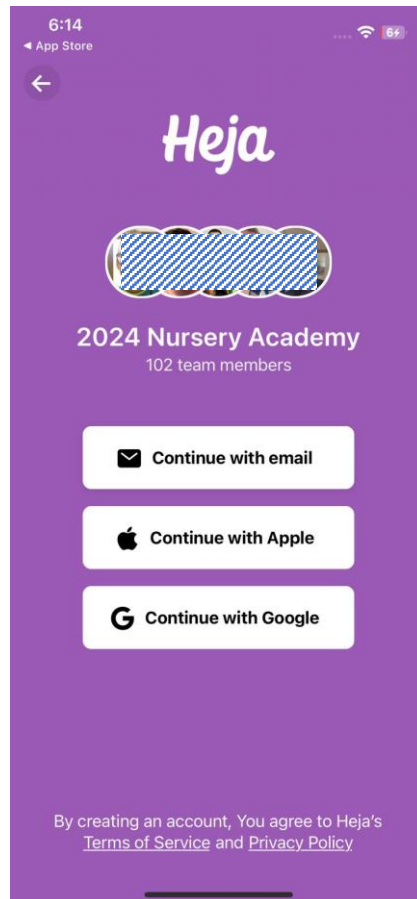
6:14
◄ App Store
64

Heja

2024 Nursery Academy
102 team members

Continue with email

Continue with Apple

Continue with Google

By creating an account, You agree to Heja's Terms of Service and Privacy Policy